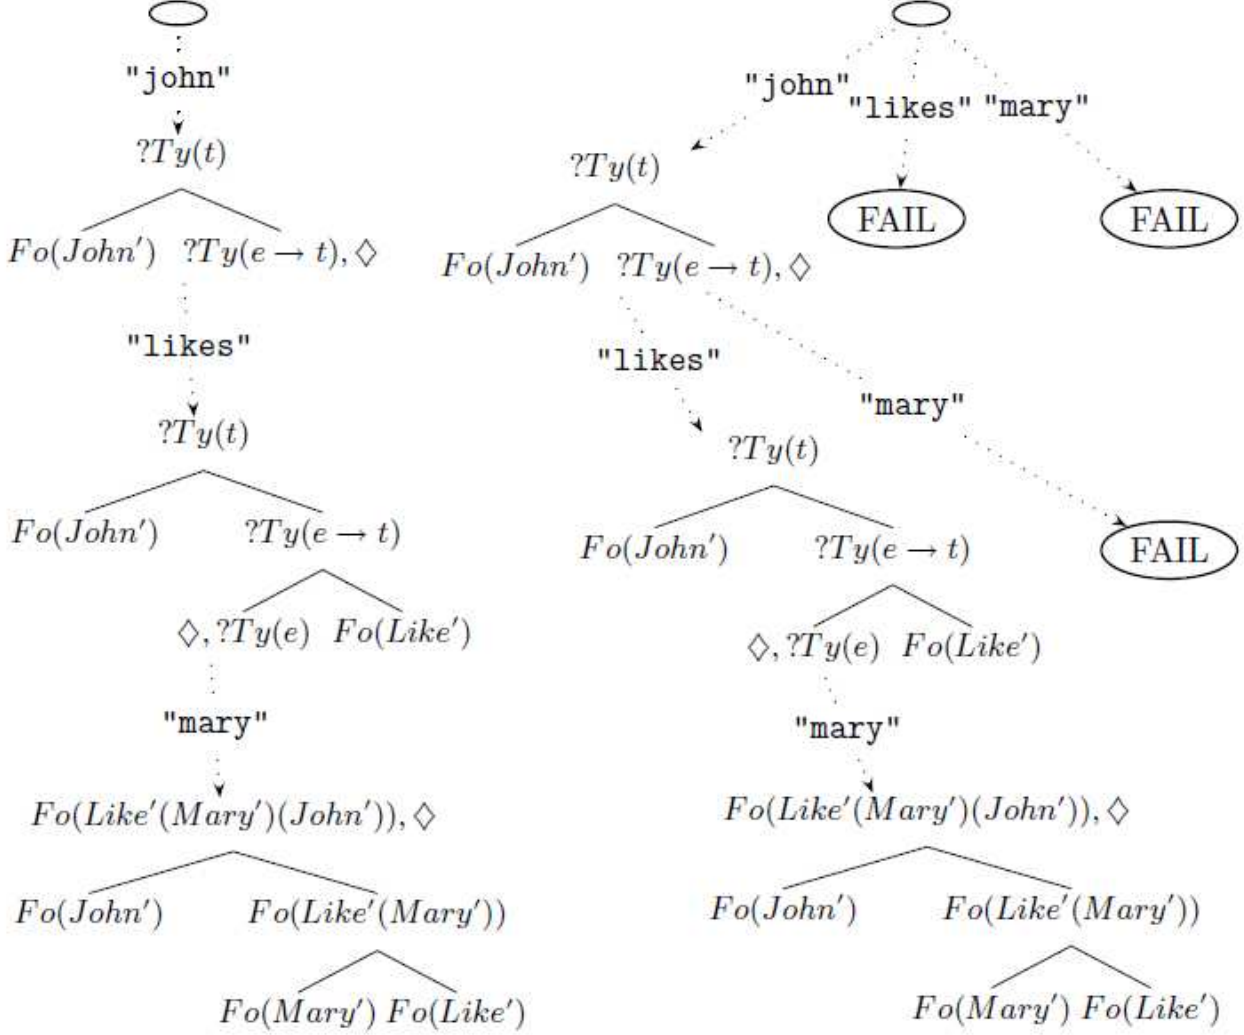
"john"

$?Ty(t)$

$Fo(John')$ $?Ty(e \rightarrow t), \Diamond$

"likes"

$?Ty(t)$

$Fo(John')$ $?Ty(e \rightarrow t)$

$\Diamond, ?Ty(e)$ $Fo(Like')$

"mary"

$Fo(Like'(Mary')(John')), \Diamond$

$Fo(John')$ $Fo(Like'(Mary'))$

$Fo(Mary')$ $Fo(Like')$

"john" "likes" "mary"

$?Ty(t)$

FAIL

FAIL

$Fo(John')$ $?Ty(e \rightarrow t), \Diamond$

"likes"

"mary"

$?Ty(t)$

FAIL

$Fo(John')$ $?Ty(e \rightarrow t)$

$\Diamond, ?Ty(e)$ $Fo(Like')$

"mary"

$Fo(Like'(Mary')(John')), \Diamond$

$Fo(John')$ $Fo(Like'(Mary'))$

$Fo(Mary')$ $Fo(Like')$